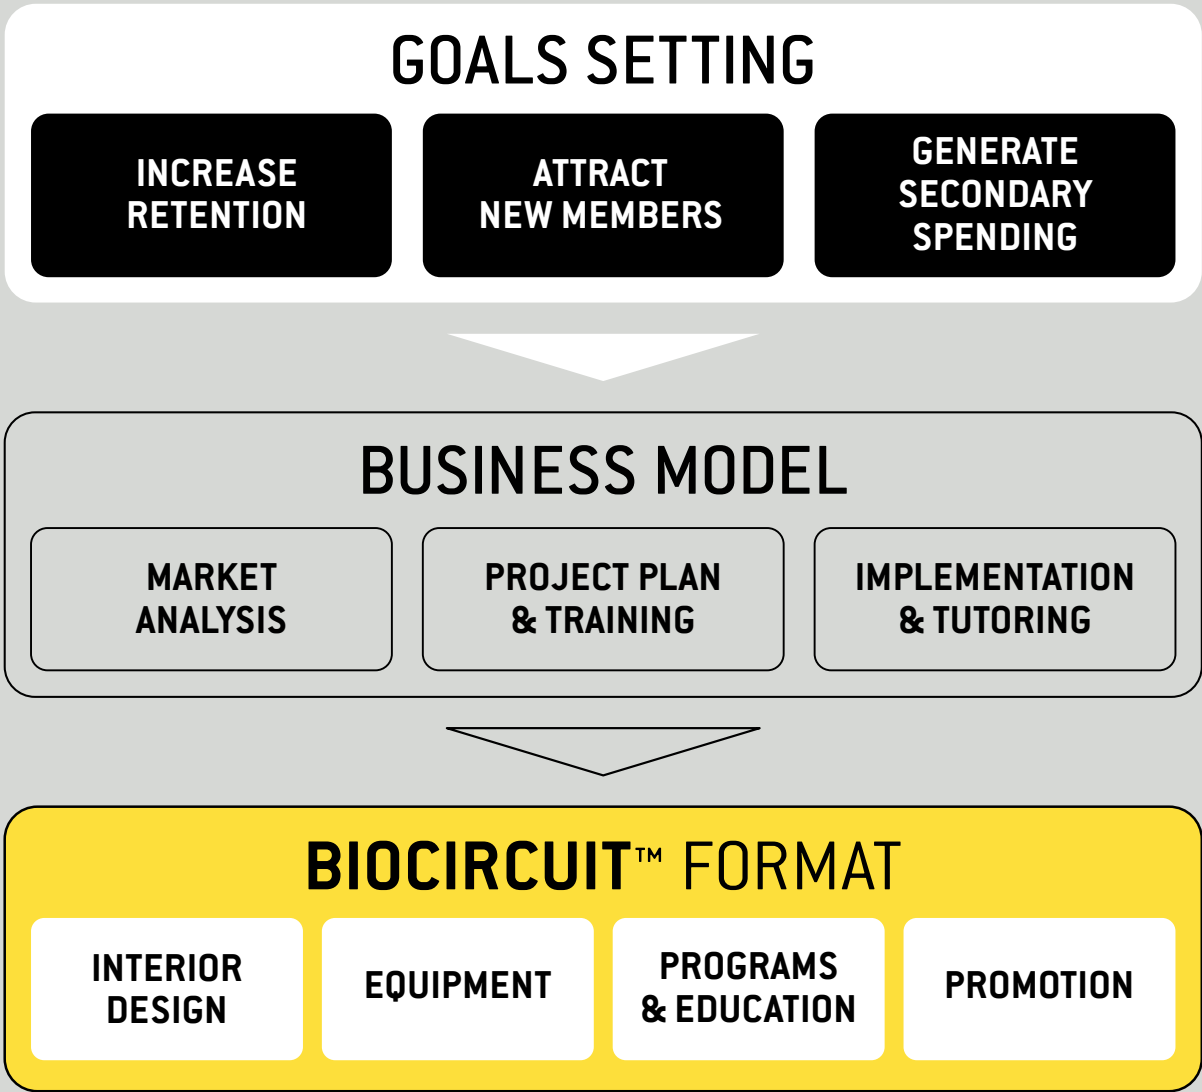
GOALS SETTING

INCREASE RETENTION

ATTRACT NEW MEMBERS

GENERATE SECONDARY SPENDING

BUSINESS MODEL

MARKET ANALYSIS

PROJECT PLAN & TRAINING

IMPLEMENTATION & TUTORING

BIOCIRCUIT™ FORMAT

INTERIOR DESIGN

EQUIPMENT

PROGRAMS & EDUCATION

PROMOTION